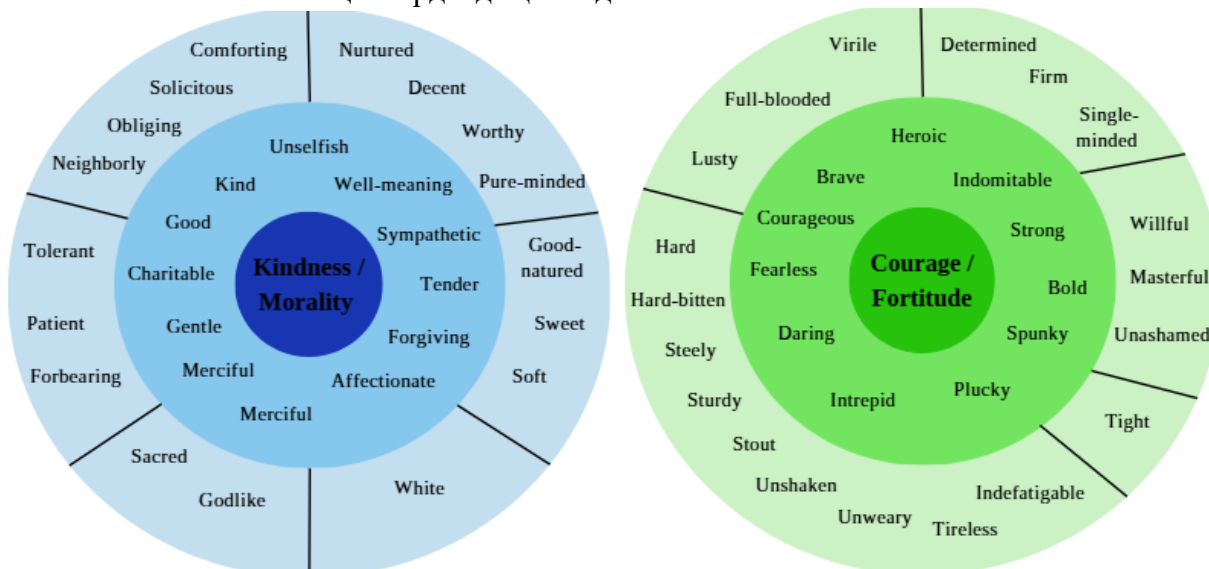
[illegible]

Comforting
Solicitous
Obliging
Neighborly
Nurtured
Decent
Worthy
Pure-minded
Unselfish
Kind
Well-meaning
Good
Sympathetic
Kindness / Morality
Tolerant
Charitable
Tender
Good-natured
Patient
Gentle
Forgiving
Sweet
Forbearing
Merciful
Affectionate
Soft
Merciful
Sacred
Godlike
White

Virile
Determined
Firm
Full-blooded
Single-minded
Heroic
Lusty
Brave
Indomitable
Courageous
Strong
Willful
Hard
Fearless
Courage / Fortitude
Bold
Masterful
Hard-bitten
Daring
Spunky
Unashamed
Steely
Intrepid
Plucky
Sturdy
Tight
Stout
Unshaken
Indefatigable
Unweary
Tireless